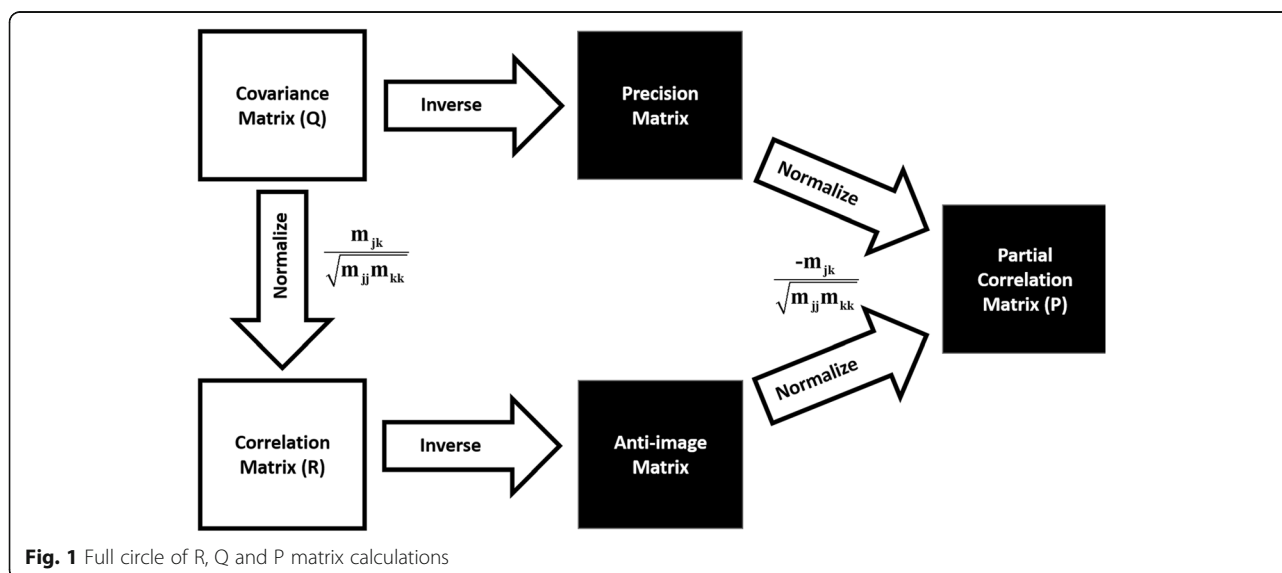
Covariance Matrix (Q)

Inverse

Precision Matrix

Normalize

Normalize

$\frac{\mathbf{m}_{jk}}{\sqrt{\mathbf{m}_{jj}\mathbf{m}_{kk}}}$

$\frac{-\mathbf{m}_{jk}}{\sqrt{\mathbf{m}_{jj}\mathbf{m}_{kk}}}$

Partial Correlation Matrix (P)

Normalize

Correlation Matrix (R)

Inverse

Anti-image Matrix

Fig. 1 Full circle of R, Q and P matrix calculations